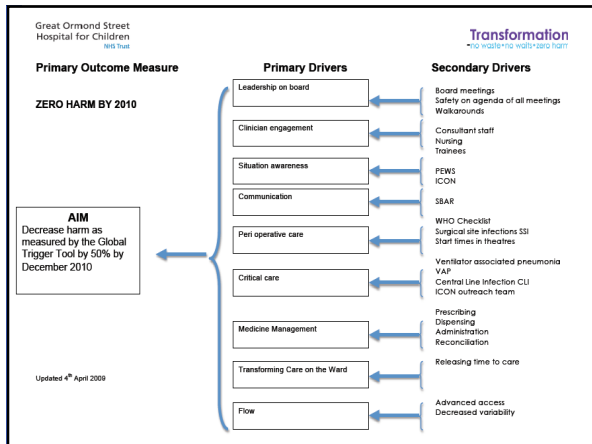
Great Ormond Street Hospital for Children
NHS Trust

Transformation
-no waste-no waits-zero harm

Primary Outcome Measure

Primary Drivers

Secondary Drivers

ZERO HARM BY 2010

AIM
Decrease harm as measured by the Global Trigger Tool by 50% by December 2010

Updated 4$^{th}$ April 2009

Leadership on board

Board meetings
Safety on agenda of all meetings
Walkarounds

Clinician engagement

Consultant staff
Nursing
Trainees

Situation awareness

PEWS
ICON

Communication

SBAR

Peri operative care

WHO Checklist
Surgical site infections SSI
Start times in theatres

Critical care

Ventilator associated pneumonia VAP
Central Line Infection CLI
ICON outreach team

Medicine Management

Prescribing
Dispensing
Administration
Reconciliation

Transforming Care on the Ward

Releasing time to care

Flow

Advanced access
Decreased variability